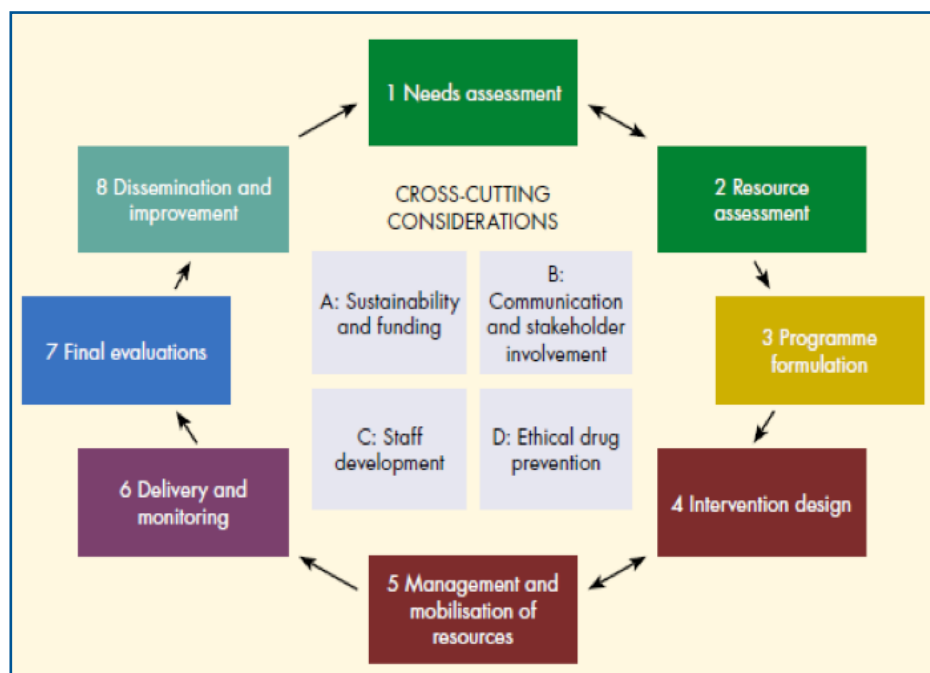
1 Needs assessment

2 Resource assessment

3 Programme formulation

4 Intervention design

5 Management and mobilisation of resources

6 Delivery and monitoring

7 Final evaluations

8 Dissemination and improvement

CROSS-CUTTING CONSIDERATIONS

A: Sustainability and funding

B: Communication and stakeholder involvement

C: Staff development

D: Ethical drug prevention